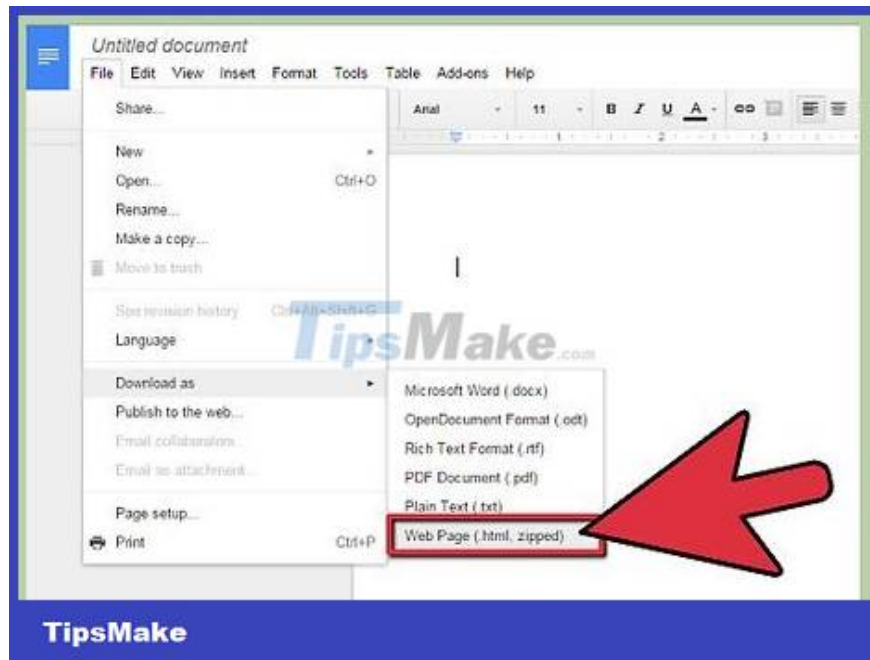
Untitled document

File Edit View Insert Format Tools Table Add-ons Help

Arial 11 B I U A

Share...

New

Open... Ctrl+O

Rename...

Make a copy...

Move to trash

See revision history Ctrl+Alt+Shift+G

Language

Download as

Publish to the web...

Email collaborators...

Email as attachment...

Page setup...

Print Ctrl+P

Microsoft Word (.docx)

OpenDocument Format (.odt)

Rich Text Format (.rtf)

PDF Document (.pdf)

Plain Text (.txt)

Web Page (.html, zipped)

TipsMake.com

TipsMake